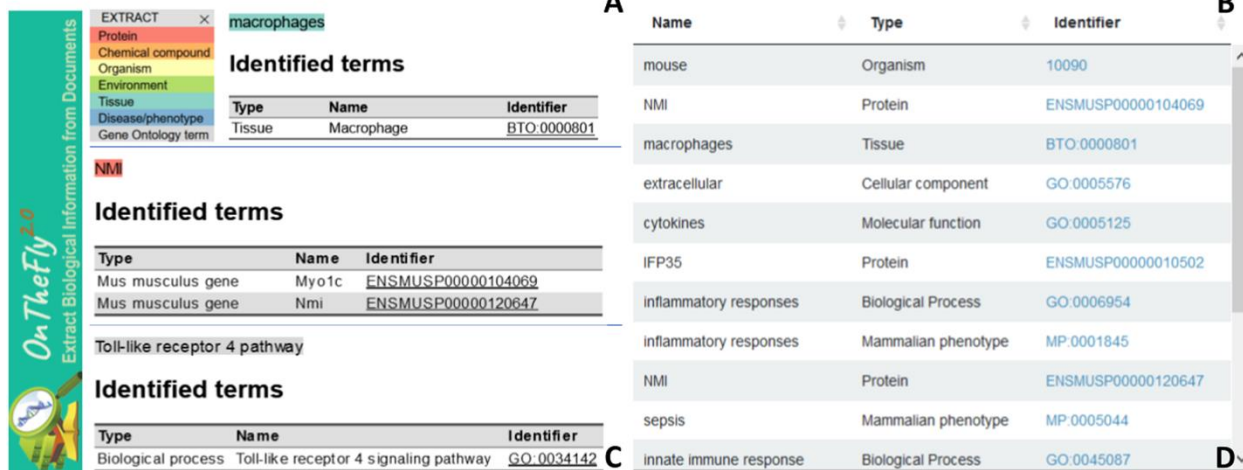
OnTheFly 2.0
Extract Biological Information from Documents

EXTRACT ×
Protein
Chemical compound
Organism
Environment
Tissue
Disease/phenotype
Gene Ontology term

macrophages

A

Identified terms

| Type | Name | Identifier |
|---|---|---|
| Tissue | Macrophage | BTO:0000801 |

NMI

Identified terms

| Type | Name | Identifier |
|---|---|---|
| Mus musculus gene | Myo1c | ENSMUSP00000104069 |
| Mus musculus gene | Nmi | ENSMUSP00000120647 |

Toll-like receptor 4 pathway

Identified terms

| Type | Name | Identifier |
|---|---|---|
| Biological process | Toll-like receptor 4 signaling pathway | GO:0034142 |

C

B

| Name | Type | Identifier |
|---|---|---|
| mouse | Organism | 10090 |
| NMI | Protein | ENSMUSP00000104069 |
| macrophages | Tissue | BTO:0000801 |
| extracellular | Cellular component | GO:0005576 |
| cytokines | Molecular function | GO:0005125 |
| IFP35 | Protein | ENSMUSP00000010502 |
| inflammatory responses | Biological Process | GO:0006954 |
| inflammatory responses | Mammalian phenotype | MP:0001845 |
| NMI | Protein | ENSMUSP00000120647 |
| sepsis | Mammalian phenotype | MP:0005044 |
| innate immune response | Biological Process | GO:0045087 |

D